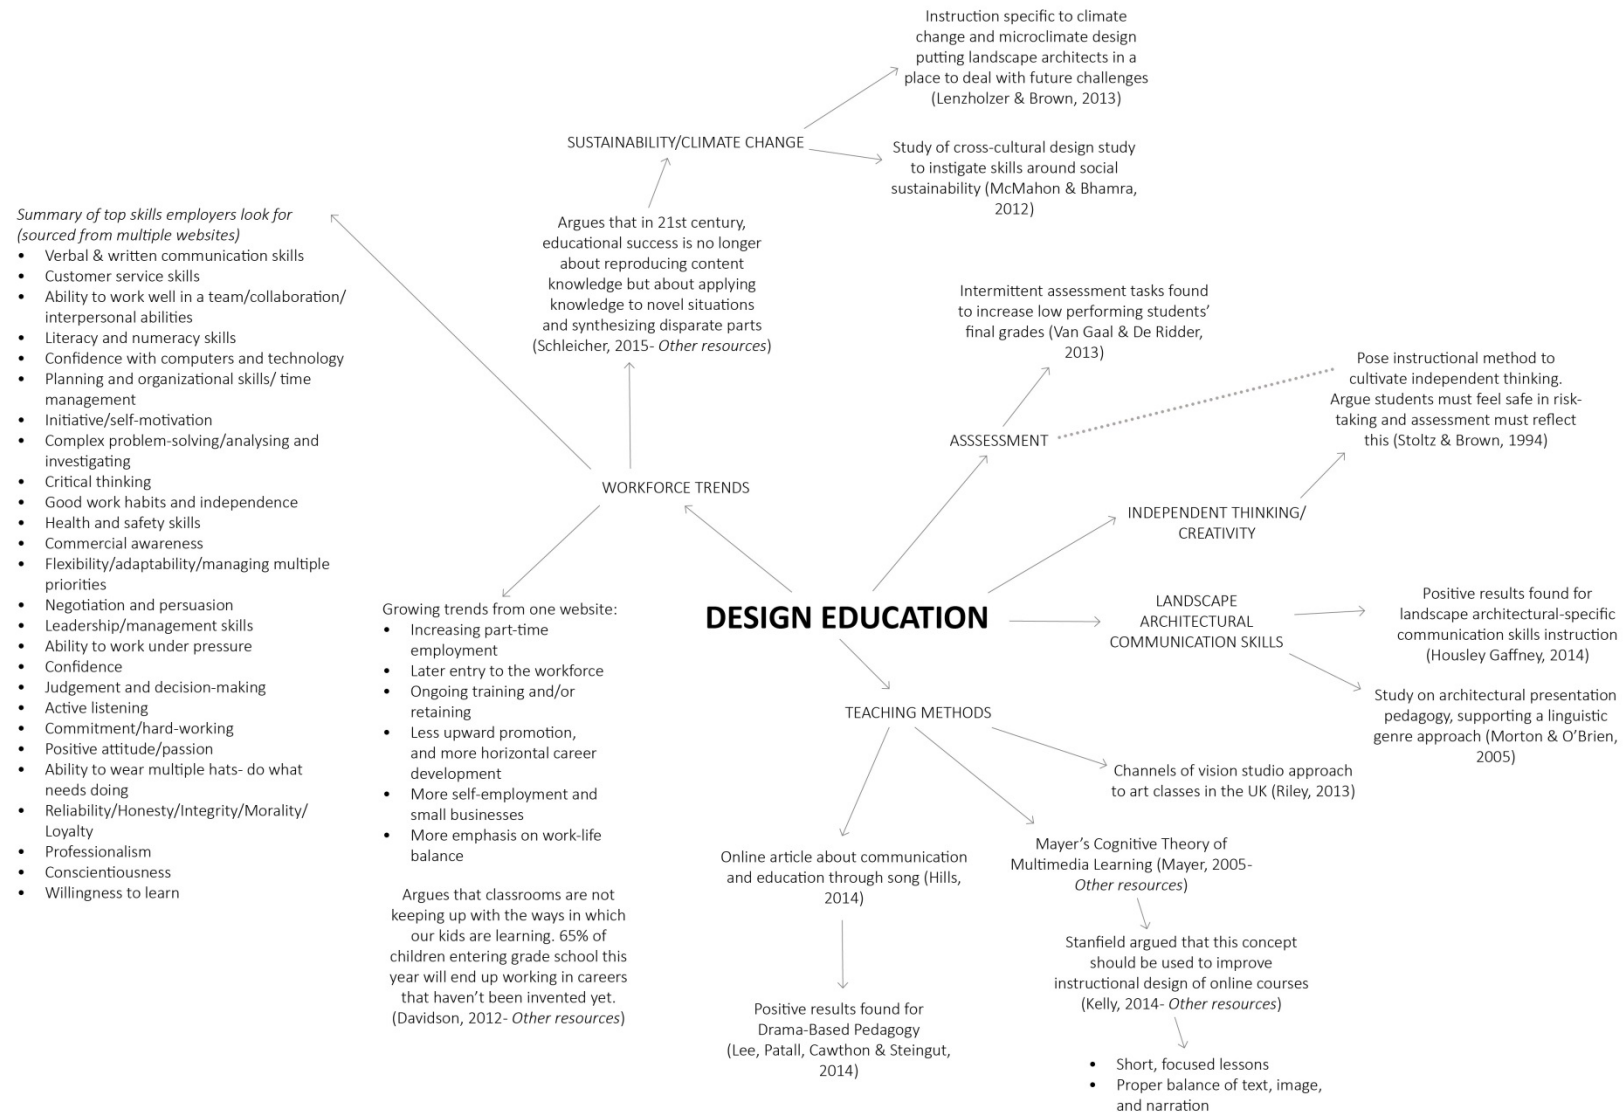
Instruction specific to climate change and microclimate design putting landscape architects in a place to deal with future challenges (Lenzholzer & Brown, 2013)

SUSTAINABILITY/CLIMATE CHANGE

Study of cross-cultural design study to instigate skills around social sustainability (McMahon & Bhamra, 2012)

*Summary of top skills employers look for (sourced from multiple websites)*
- Verbal & written communication skills
- Customer service skills
- Ability to work well in a team/collaboration/ interpersonal abilities
- Literacy and numeracy skills
- Confidence with computers and technology
- Planning and organizational skills/ time management
- Initiative/self-motivation
- Complex problem-solving/analysing and investigating
- Critical thinking
- Good work habits and independence
- Health and safety skills
- Commercial awareness
- Flexibility/adaptability/managing multiple priorities
- Negotiation and persuasion
- Leadership/management skills
- Ability to work under pressure
- Confidence
- Judgement and decision-making
- Active listening
- Commitment/hard-working
- Positive attitude/passion
- Ability to wear multiple hats- do what needs doing
- Reliability/Honesty/Integrity/Morality/ Loyalty
- Professionalism
- Conscientiousness
- Willingness to learn

Argues that in 21st century, educational success is no longer about reproducing content knowledge but about applying knowledge to novel situations and synthesizing disparate parts (Schleicher, 2015- *Other resources*)

Intermittent assessment tasks found to increase low performing students' final grades (Van Gaal & De Ridder, 2013)

Pose instructional method to cultivate independent thinking. Argue students must feel safe in risk-taking and assessment must reflect this (Stoltz & Brown, 1994)

ASSSESSMENT

WORKFORCE TRENDS

INDEPENDENT THINKING/ CREATIVITY

Growing trends from one website:
- Increasing part-time employment
- Later entry to the workforce
- Ongoing training and/or retaining
- Less upward promotion, and more horizontal career development
- More self-employment and small businesses
- More emphasis on work-life balance

DESIGN EDUCATION

LANDSCAPE ARCHITECTURAL COMMUNICATION SKILLS

Positive results found for landscape architectural-specific communication skills instruction (Housley Gaffney, 2014)

Study on architectural presentation pedagogy, supporting a linguistic genre approach (Morton & O'Brien, 2005)

TEACHING METHODS

Channels of vision studio approach to art classes in the UK (Riley, 2013)

Online article about communication and education through song (Hills, 2014)

Mayer's Cognitive Theory of Multimedia Learning (Mayer, 2005- *Other resources*)

Argues that classrooms are not keeping up with the ways in which our kids are learning. 65% of children entering grade school this year will end up working in careers that haven't been invented yet. (Davidson, 2012- *Other resources*)

Stanfield argued that this concept should be used to improve instructional design of online courses (Kelly, 2014- *Other resources*)

Positive results found for Drama-Based Pedagogy (Lee, Patall, Cawthon & Steingut, 2014)

- Short, focused lessons
- Proper balance of text, image, and narration